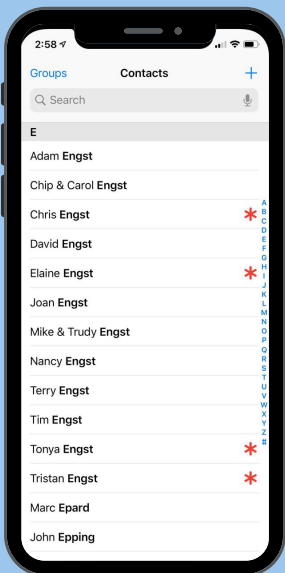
2:58

Groups Contacts +

Search

E

Adam Engst

Chip & Carol Engst

Chris Engst *

David Engst

Elaine Engst *

Joan Engst

Mike & Trudy Engst

Nancy Engst

Terry Engst

Tim Engst

Tonya Engst *

Tristan Engst *

Marc Epard

John Epping

A
B
C
D
E
F
G
H
I
J
K
L
M
N
O
P
Q
R
S
T
U
V
W
X
Y
Z
#